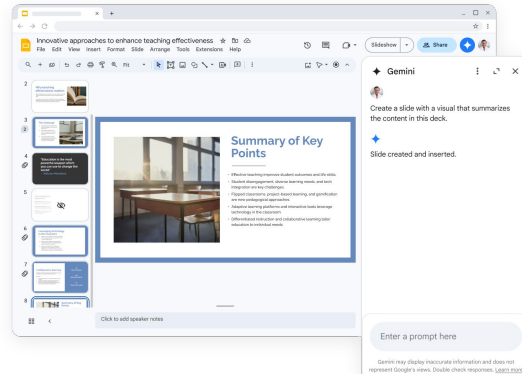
Innovative approaches to enhance teaching effectiveness
File Edit View Insert Format Slide Arrange Tools Extensions Help
Slideshow
Share
Fit

2
3
4
5
6
7
8

Summary of Key Points

Effective teaching improves student outcomes and life skills.
Student disengagement, diverse learning needs, and tech integration are key challenges.
Flipped classrooms, project-based learning, and gamification are new pedagogical approaches.
Adaptive learning platforms and interactive tools leverage technology in the classroom.
Differentiated instruction and collaborative learning tailor education to individual needs.

Click to add speaker notes

Gemini
Create a slide with a visual that summarizes the content in this deck.
Slide created and inserted.

Enter a prompt here
Gemini may display inaccurate information and does not represent Google's views. Double-check responses. Learn more